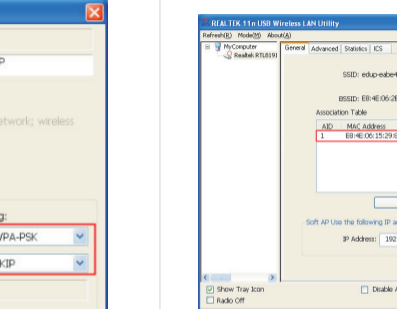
P

twork; wireless

g:
VPA-PSK
KIP

REALTEK 11n USB Wireless LAN Utility
Refresh(R) Mode(M) About(A)
MyComputer
Realtek RTL8191
General Advanced Statistics ICS
SSID: edup-eabe4
BSSID: E8:4E:06:2E
Association Table
AID MAC Address
1 E8:4E:06:15:29:8
Soft AP Use the following IP a
IP Address: 192
Show Tray Icon
Radio Off
Disable A